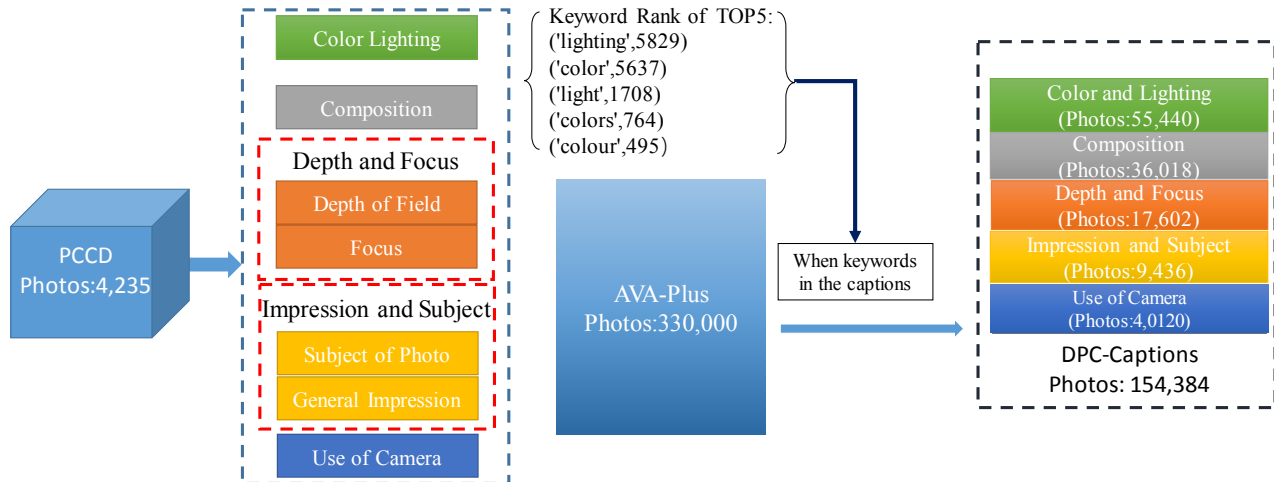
PCCD
Photos:4,235

Color Lighting

Composition

Depth and Focus

Depth of Field

Focus

Impression and Subject

Subject of Photo

General Impression

Use of Camera

Keyword Rank of TOP5:
('lighting',5829)
('color',5637)
('light',1708)
('colors',764)
('colour',495)

AVA-Plus
Photos:330,000

When keywords in the captions

Color and Lighting
(Photos:55,440)
Composition
(Photos:36,018)
Depth and Focus
(Photos:17,602)
Impression and Subject
(Photos:9,436)
Use of Camera
(Photos:4,0120)

DPC-Captions
Photos: 154,384